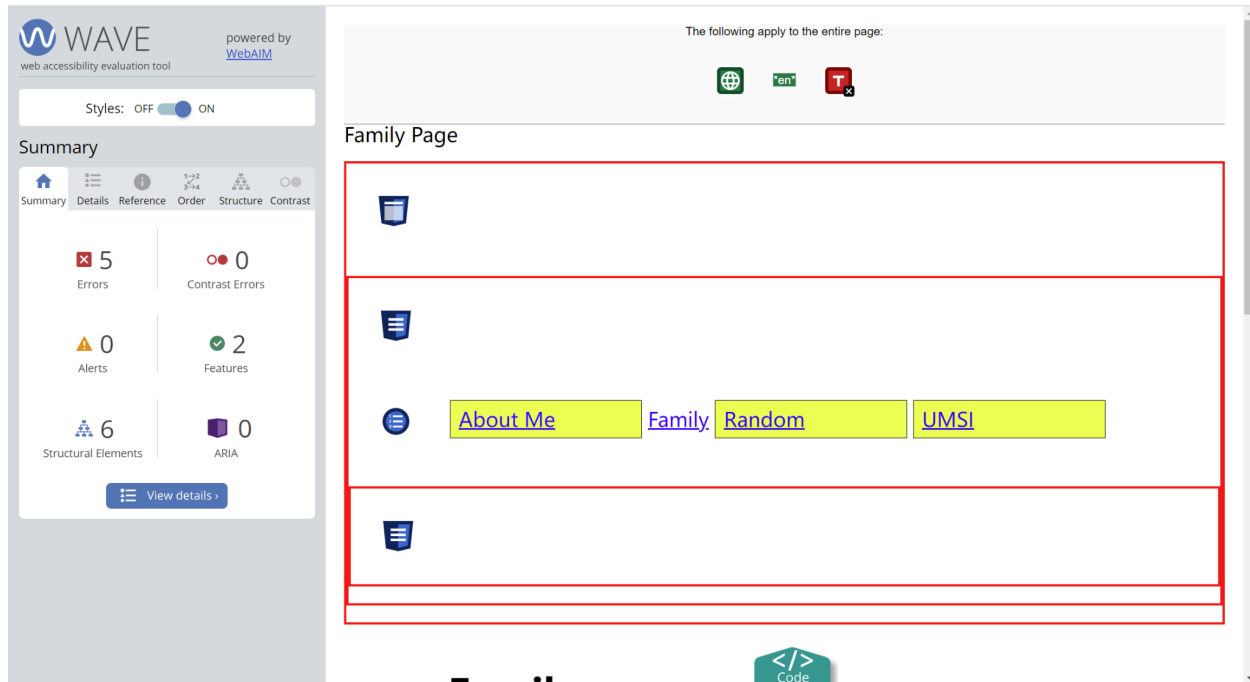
WAVE
web accessibility evaluation tool
powered by
WebAIM

Styles: OFF ON

Summary

Summary Details Reference Order Structure Contrast

5
Errors

0
Contrast Errors

0
Alerts

2
Features

6
Structural Elements

0
ARIA

View details ›

The following apply to the entire page:

"en"

Family Page

About Me Family Random UMSI

Code